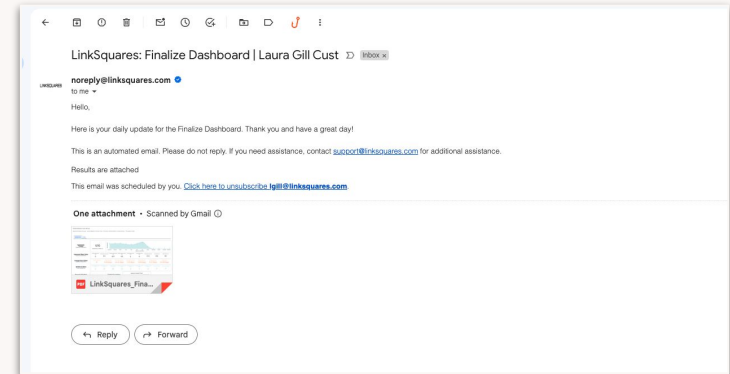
LinkSquares: Finalize Dashboard | Laura Gill Cust Inbox ×

LINKSQUARES

noreply@linksquares.com
to me

Hello,

Here is your daily update for the Finalize Dashboard. Thank you and have a great day!

This is an automated email. Please do not reply. If you need assistance, contact support@linksquares.com for additional assistance.

Results are attached

This email was scheduled by you. Click here to unsubscribe lgill@linksquares.com.

One attachment • Scanned by Gmail

PDF LinkSquares_Fina...

Reply

Forward